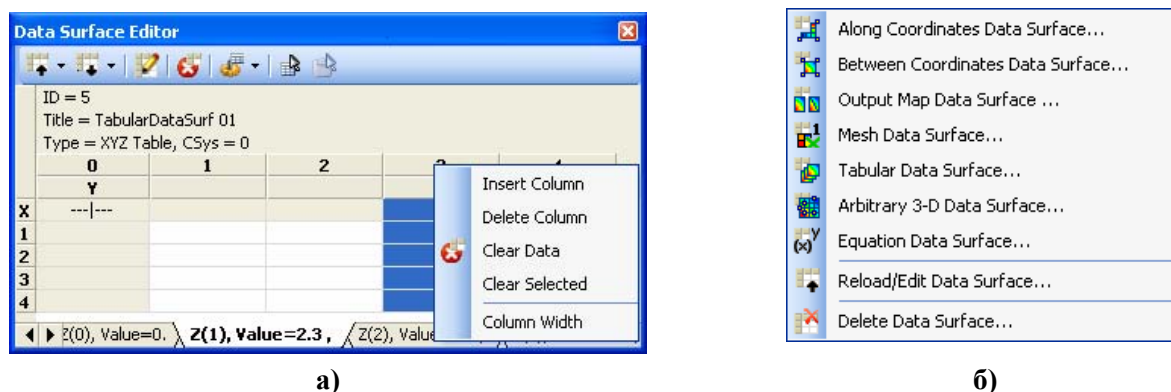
Data Surface Editor

ID = 5
Title = TabularDataSurf 01
Type = XYZ Table, CSys = 0

| | 0 | 1 | 2 | 3 | 4 |
|---|---|---|---|---|---|
| | Y | | | | |
| X | ---\|--- | | | | |
| 1 | | | | | |
| 2 | | | | | |
| 3 | | | | | |
| 4 | | | | | |

Insert Column
Delete Column
Clear Data
Clear Selected
Column Width

Z(0), Value=0. Z(1), Value=2.3 , Z(2), Value

a)

Along Coordinates Data Surface...
Between Coordinates Data Surface...
Output Map Data Surface ...
Mesh Data Surface...
Tabular Data Surface...
Arbitrary 3-D Data Surface...
Equation Data Surface...
Reload/Edit Data Surface...
Delete Data Surface...

б)